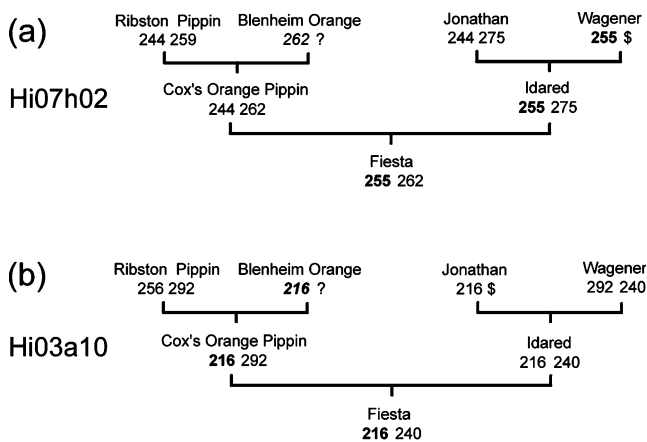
(a)

Ribston Pippin
244 259

Blenheim Orange
*262* ?

Jonathan
244 275

Wagener
**255** $

Hi07h02

Cox's Orange Pippin
244 262

Idared
**255** 275

Fiesta
**255** 262

(b)

Ribston Pippin
256 292

Blenheim Orange
***216*** ?

Jonathan
216 $

Wagener
292 240

Hi03a10

Cox's Orange Pippin
**216** 292

Idared
216 240

Fiesta
**216** 240